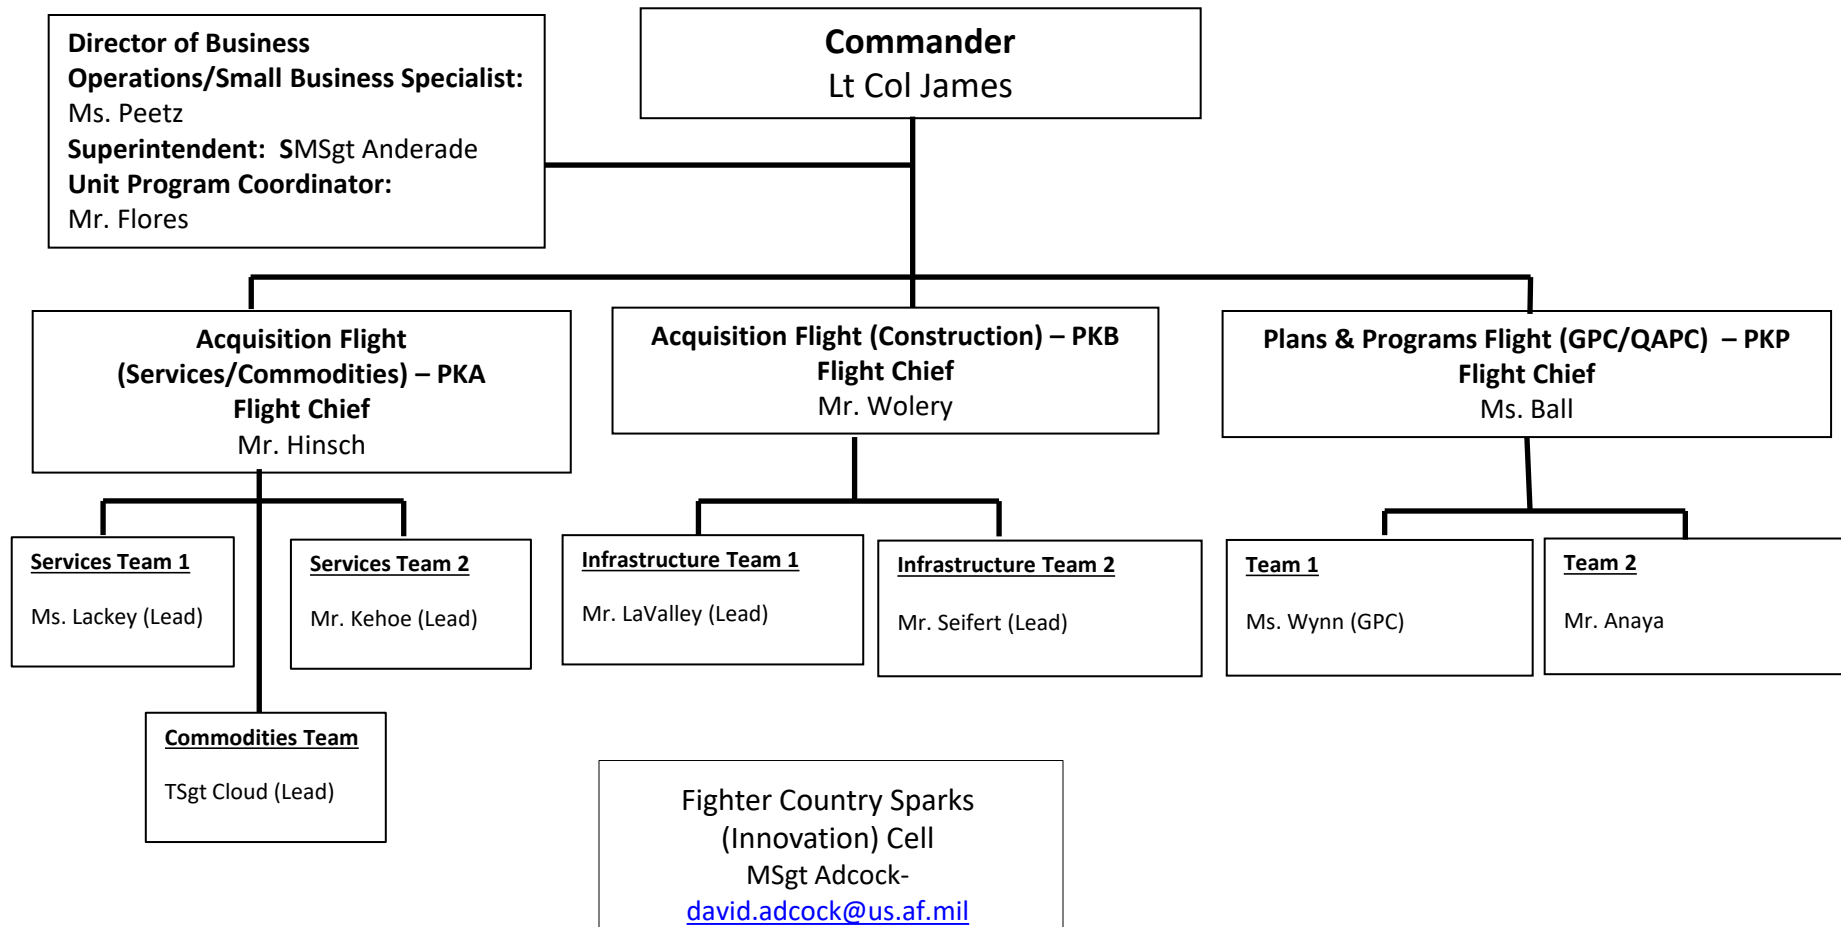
Director of Business Operations/Small Business Specialist: Ms. Peetz
Superintendent: SMSgt Anderade
Unit Program Coordinator: Mr. Flores

Commander
Lt Col James

Acquisition Flight (Services/Commodities) – PKA
Flight Chief
Mr. Hinsch

Acquisition Flight (Construction) – PKB
Flight Chief
Mr. Wolery

Plans & Programs Flight (GPC/QAPC) – PKP
Flight Chief
Ms. Ball

Services Team 1

Ms. Lackey (Lead)

Services Team 2

Mr. Kehoe (Lead)

Infrastructure Team 1

Mr. LaValley (Lead)

Infrastructure Team 2

Mr. Seifert (Lead)

Team 1

Ms. Wynn (GPC)

Team 2

Mr. Anaya

Commodities Team

TSgt Cloud (Lead)

Fighter Country Sparks (Innovation) Cell
MSgt Adcock-
david.adcock@us.af.mil